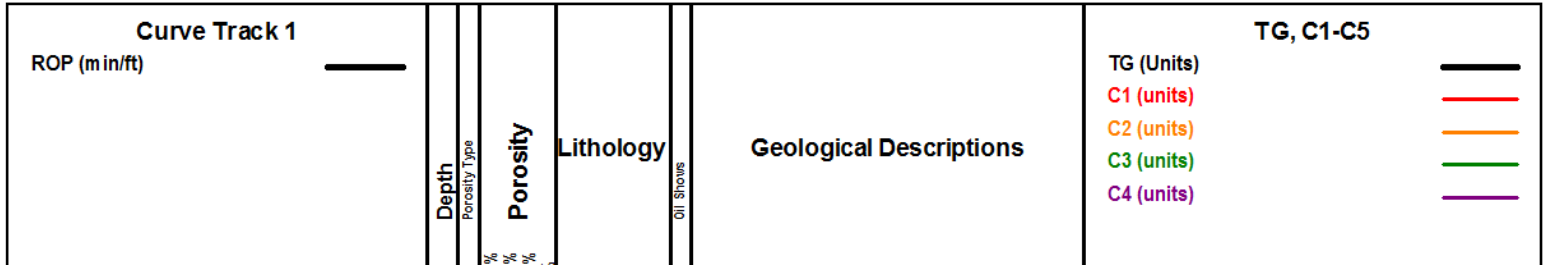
| Curve Track 1<br>ROP (min/ft) | Depth | Porosity Type | Porosity | Lithology | Oil Shows | Geological Descriptions | TG, C1-C5<br>TG (Units)<br>C1 (units)<br>C2 (units)<br>C3 (units)<br>C4 (units) |
|---|---|---|---|---|---|---|---|

% % %